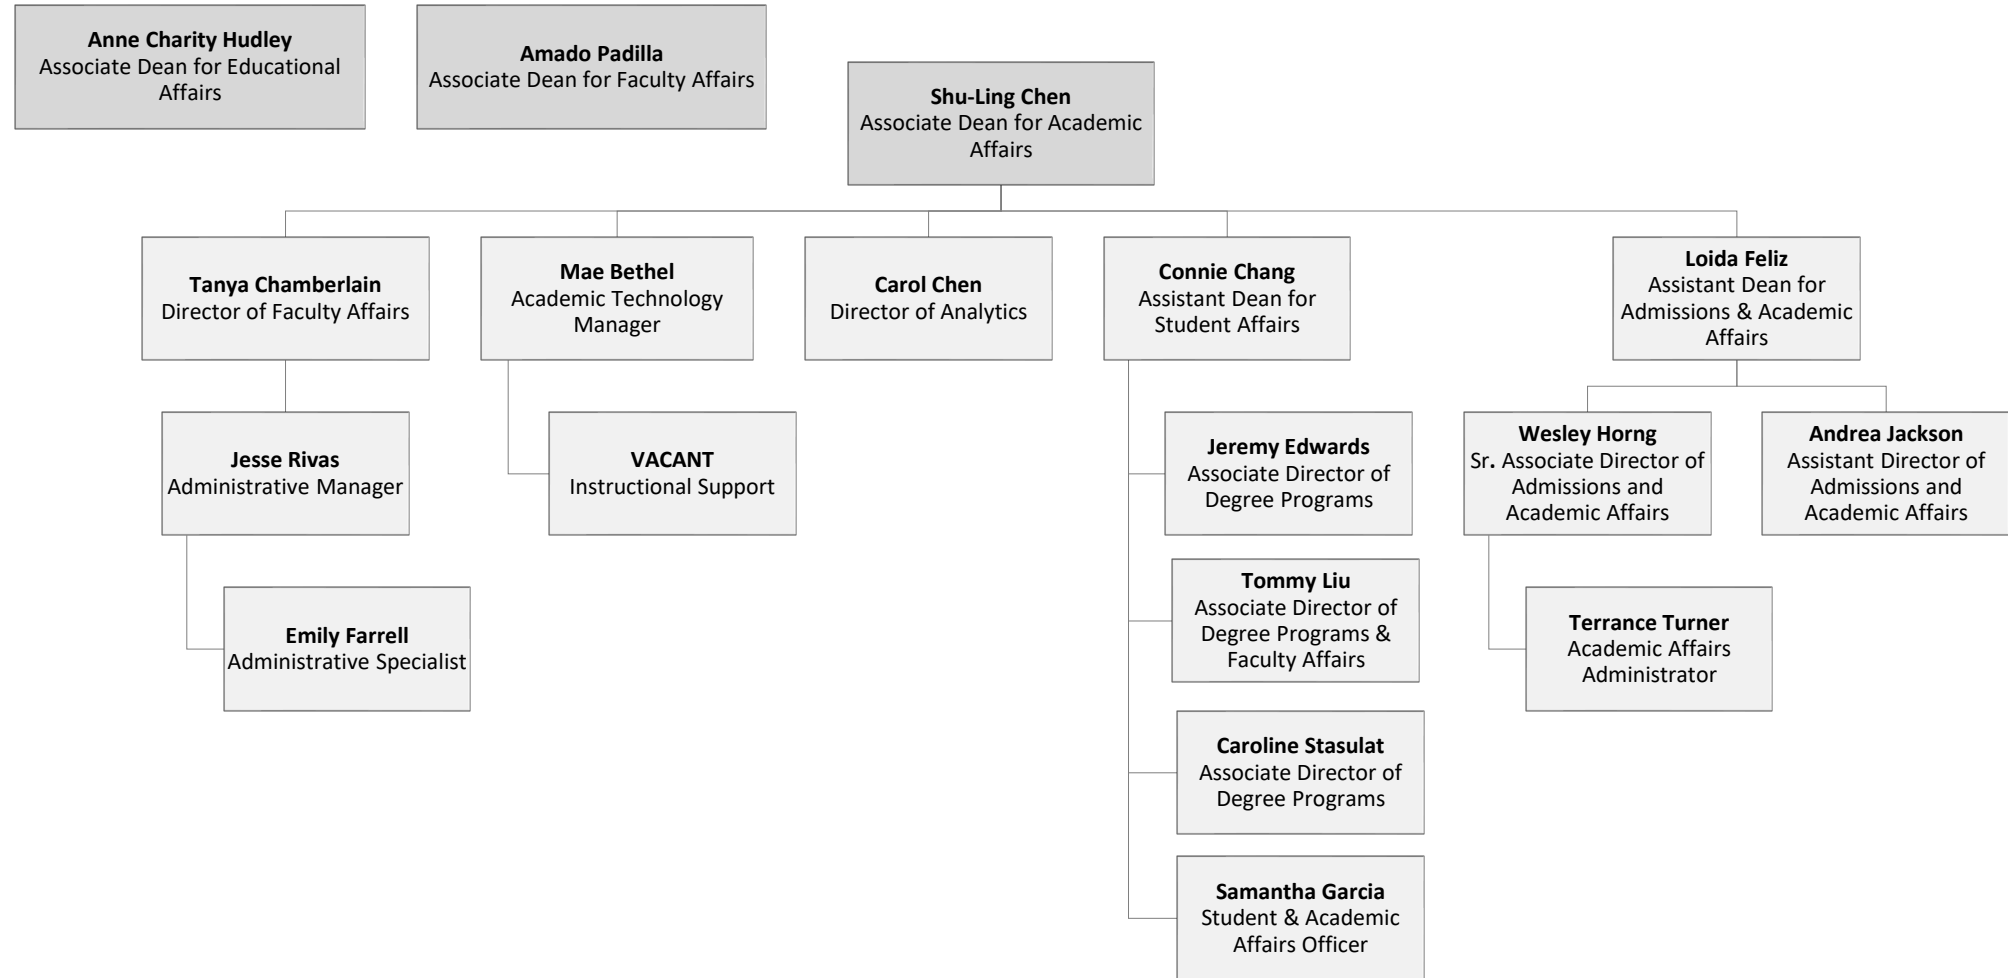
**Anne Charity Hudley**
Associate Dean for Educational Affairs

**Amado Padilla**
Associate Dean for Faculty Affairs

**Shu-Ling Chen**
Associate Dean for Academic Affairs

**Tanya Chamberlain**
Director of Faculty Affairs

**Mae Bethel**
Academic Technology Manager

**Carol Chen**
Director of Analytics

**Connie Chang**
Assistant Dean for Student Affairs

**Loida Feliz**
Assistant Dean for Admissions & Academic Affairs

**Jesse Rivas**
Administrative Manager

**VACANT**
Instructional Support

**Jeremy Edwards**
Associate Director of Degree Programs

**Wesley Horng**
Sr. Associate Director of Admissions and Academic Affairs

**Andrea Jackson**
Assistant Director of Admissions and Academic Affairs

**Tommy Liu**
Associate Director of Degree Programs & Faculty Affairs

**Emily Farrell**
Administrative Specialist

**Terrance Turner**
Academic Affairs Administrator

**Caroline Stasulat**
Associate Director of Degree Programs

**Samantha Garcia**
Student & Academic Affairs Officer